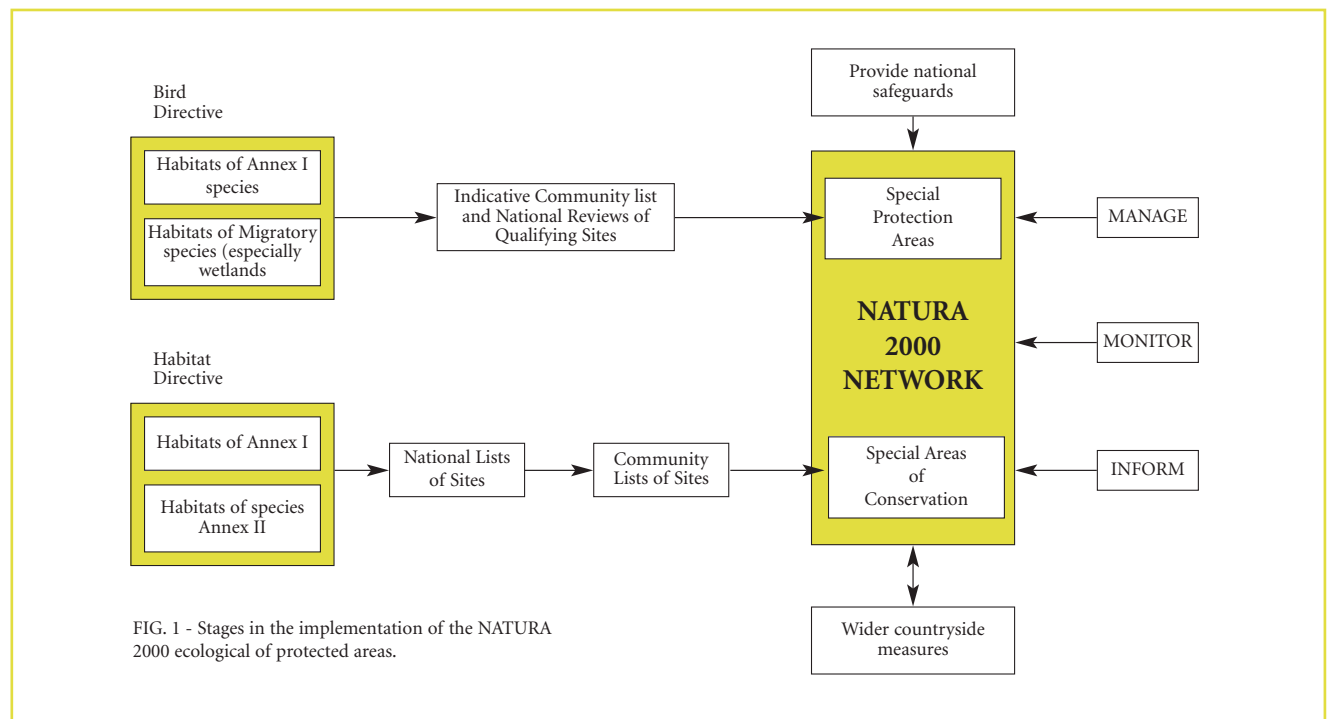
Bird
Directive

Habitats of Annex I species

Habitats of Migratory species (especially wetlands

Indicative Community list and National Reviews of Qualifying Sites

Provide national safeguards

Special Protection Areas

MANAGE

NATURA 2000 NETWORK

MONITOR

Habitat
Directive

Habitats of Annex I

Habitats of species Annex II

National Lists of Sites

Community Lists of Sites

Special Areas of Conservation

INFORM

Wider countryside measures

FIG. 1 - Stages in the implementation of the NATURA 2000 ecological of protected areas.